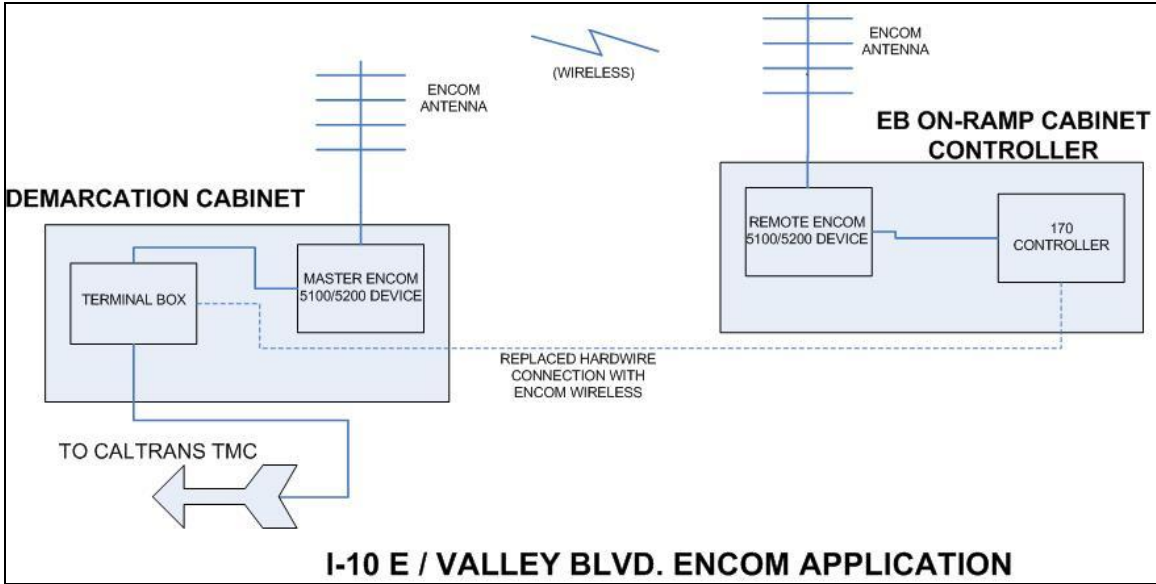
(WIRELESS)

ENCOM ANTENNA

ENCOM ANTENNA

EB ON-RAMP CABINET CONTROLLER

DEMARCATION CABINET

TERMINAL BOX

MASTER ENCOM 5100/5200 DEVICE

REMOTE ENCOM 5100/5200 DEVICE

170 CONTROLLER

REPLACED HARDWIRE CONNECTION WITH ENCOM WIRELESS

TO CALTRANS TMC

I-10 E / VALLEY BLVD. ENCOM APPLICATION